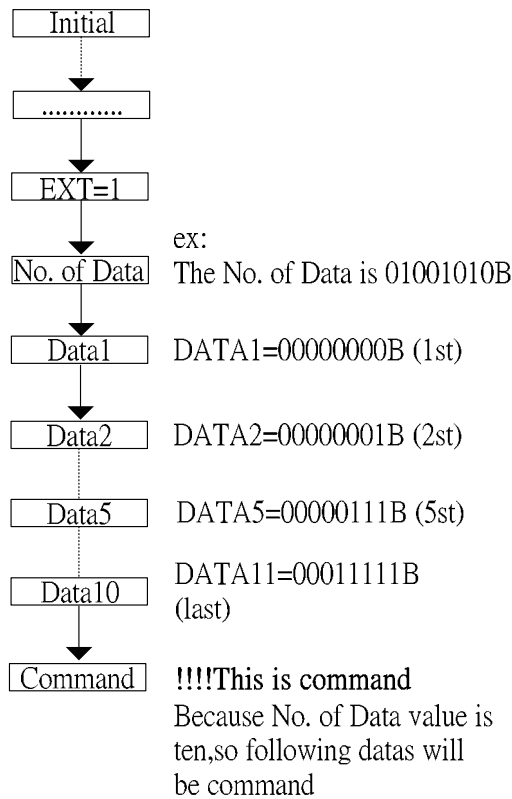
Initial

............

EXT=1

No. of Data

ex:
The No. of Data is 01001010B

Data1

DATA1=00000000B (1st)

Data2

DATA2=00000001B (2st)

Data5

DATA5=00000111B (5st)

Data10

DATA11=00011111B (last)

Command

!!!!This is command
Because No. of Data value is ten,so following datas will be command